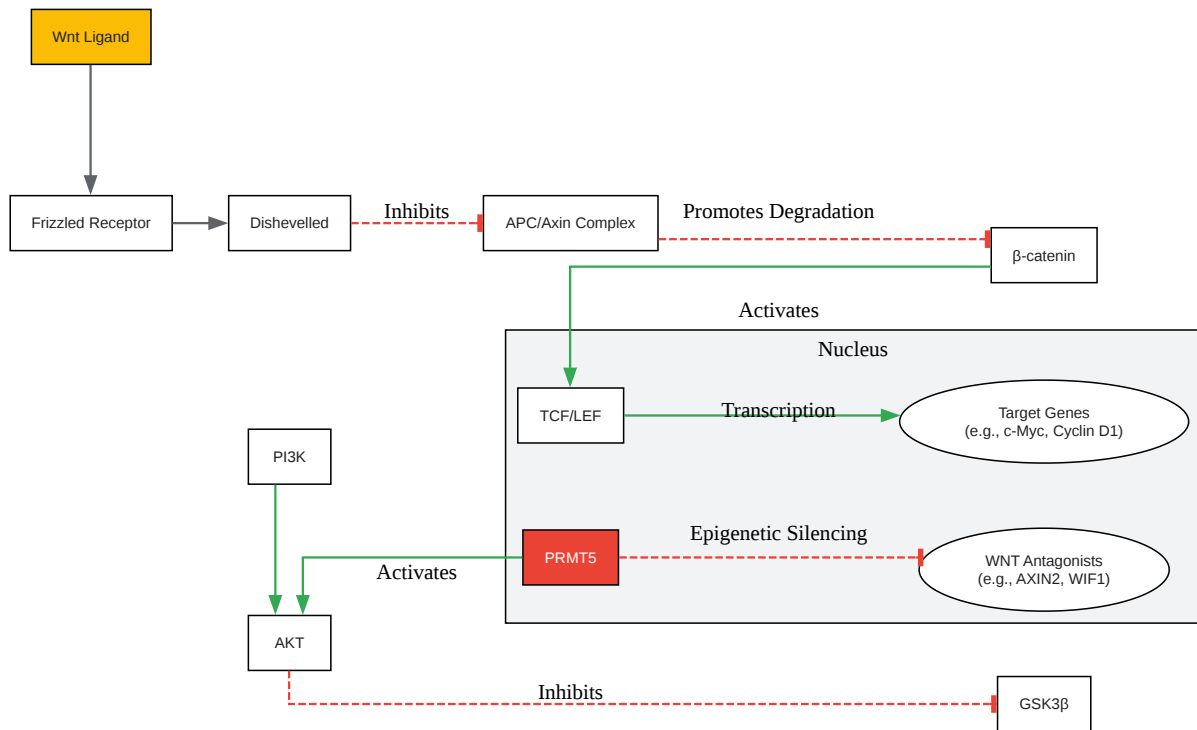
Wnt Ligand

Frizzled Receptor

Dishevelled

Inhibits

APC/Axin Complex

Promotes Degradation

β-catenin

Activates

Nucleus

TCF/LEF

Transcription

Target Genes
(e.g., c-Myc, Cyclin D1)

PI3K

PRMT5

Epigenetic Silencing

WNT Antagonists
(e.g., AXIN2, WIF1)

Activates

AKT

Inhibits

GSK3β